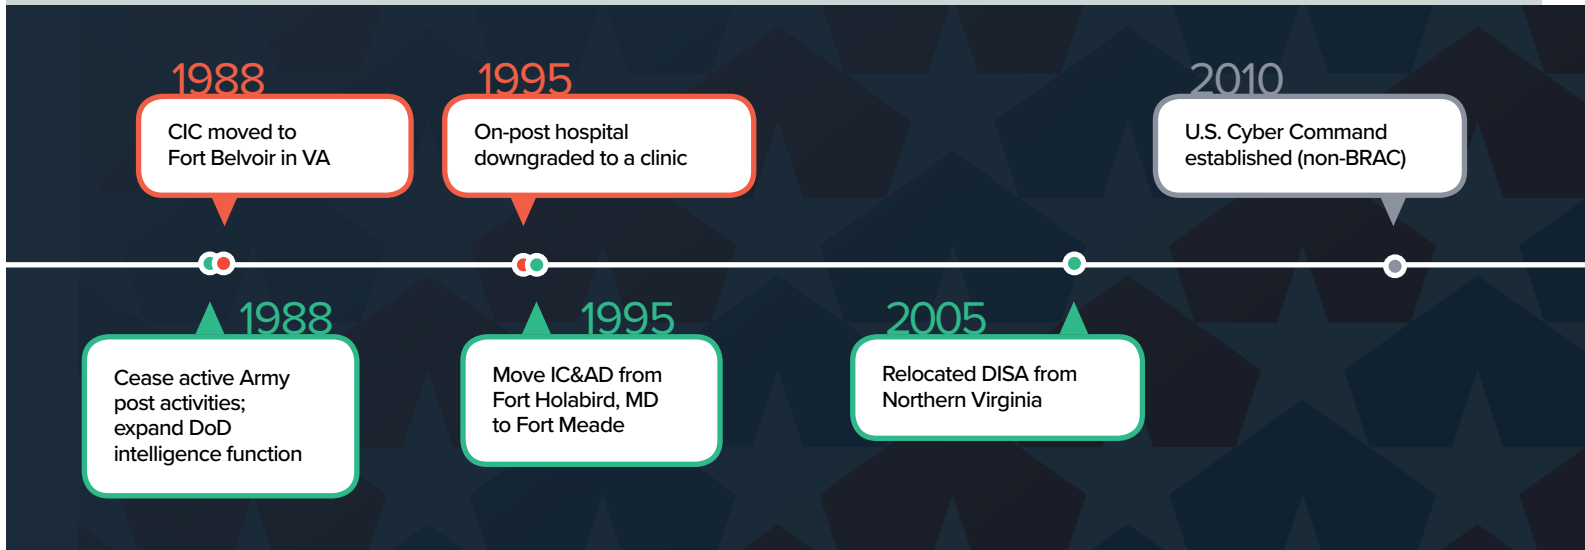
1988

CIC moved to Fort Belvoir in VA

1995

On-post hospital downgraded to a clinic

2010

U.S. Cyber Command established (non-BRAC)

1988

Cease active Army post activities; expand DoD intelligence function

1995

Move IC&AD from Fort Holabird, MD to Fort Meade

2005

Relocated DISA from Northern Virginia